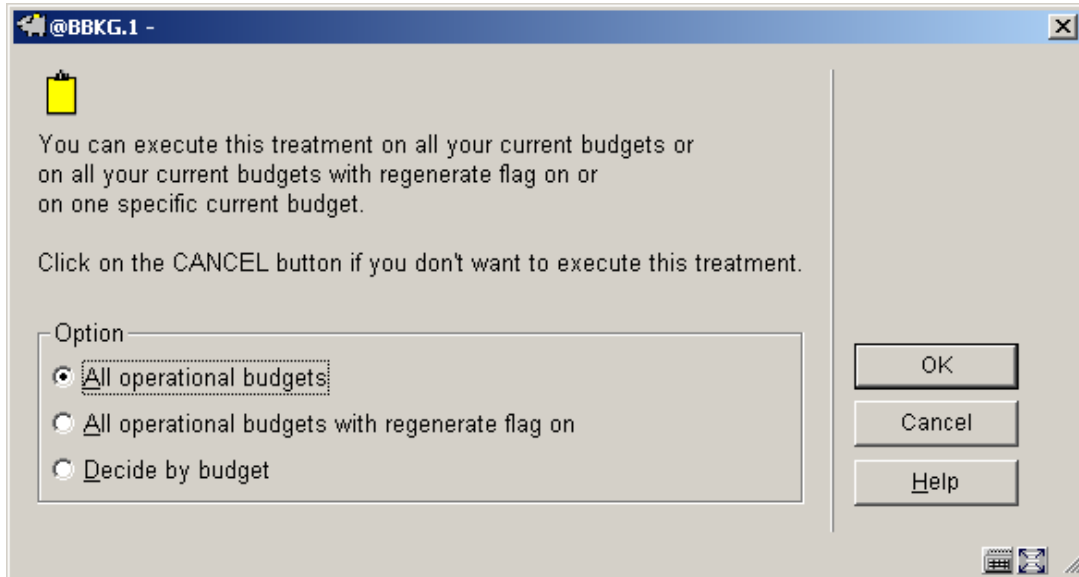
@BBKG.1 -

You can execute this treatment on all your current budgets or on all your current budgets with regenerate flag on or on one specific current budget.

Click on the CANCEL button if you don't want to execute this treatment.

Option

All operational budgets

All operational budgets with regenerate flag on

Decide by budget

OK

Cancel

Help